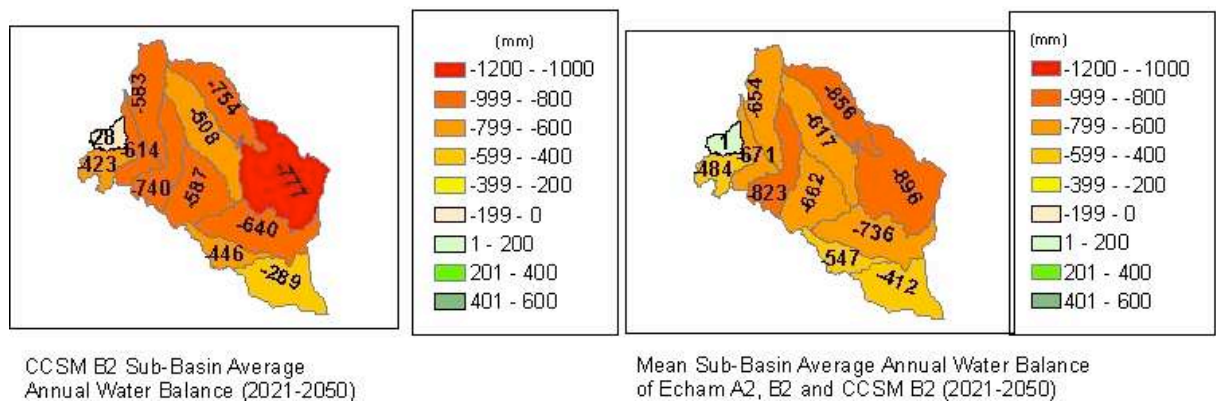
-28
-583
-754
-508
-423
-614
-740
-587
-777
-640
-446
-289

(mm)
-1200 - -1000
-999 - -800
-799 - -600
-599 - -400
-399 - -200
-199 - 0
1 - 200
201 - 400
401 - 600

CCSM B2 Sub-Basin Average Annual Water Balance (2021-2050)

1
-654
-856
-617
-484
-671
-823
-662
-896
-736
-547
-412

(mm)
-1200 - -1000
-999 - -800
-799 - -600
-599 - -400
-399 - -200
-199 - 0
1 - 200
201 - 400
401 - 600

Mean Sub-Basin Average Annual Water Balance of Echam A2, B2 and CCSM B2 (2021-2050)